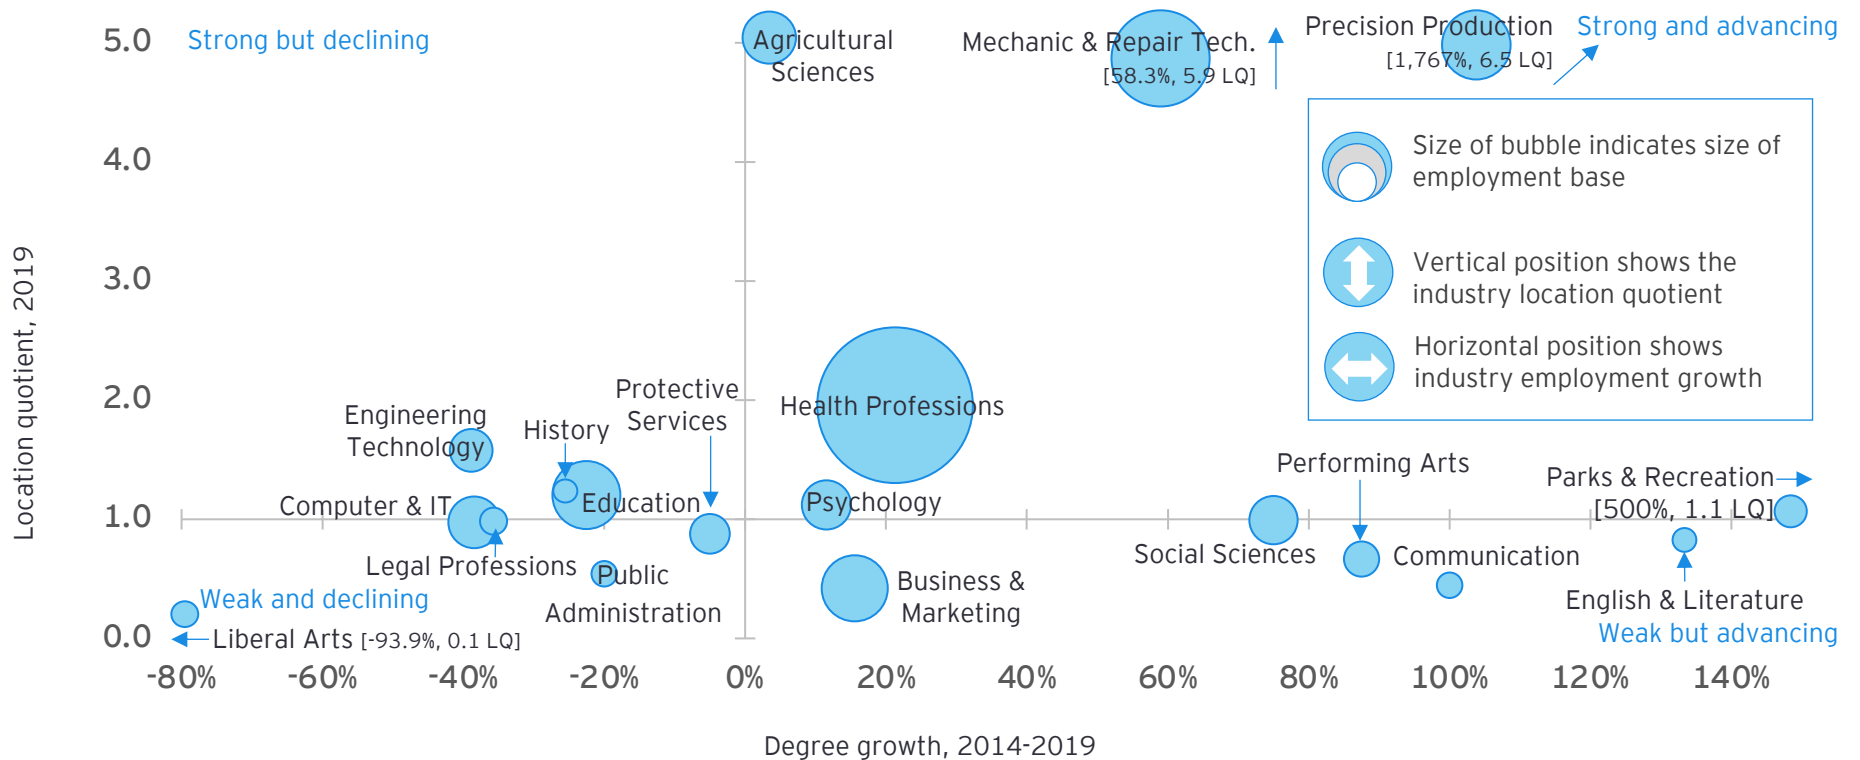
5.0 Strong but declining

Agricultural Sciences

Mechanic & Repair Tech. [58.3%, 5.9 LQ]

Precision Production [1,767%, 6.5 LQ]

Strong and advancing

4.0

Size of bubble indicates size of employment base

Vertical position shows the industry location quotient

Horizontal position shows industry employment growth

3.0

Location quotient, 2019

2.0

Engineering Technology

History

Protective Services

Health Professions

Performing Arts

Parks & Recreation [500%, 1.1 LQ]

1.0

Computer & IT

Education

Psychology

Social Sciences

Communication

Legal Professions

Public Administration

Business & Marketing

English & Literature

Weak and declining

Weak but advancing

0.0

Liberal Arts [-93.9%, 0.1 LQ]

-80% -60% -40% -20% 0% 20% 40% 60% 80% 100% 120% 140%

Degree growth, 2014-2019